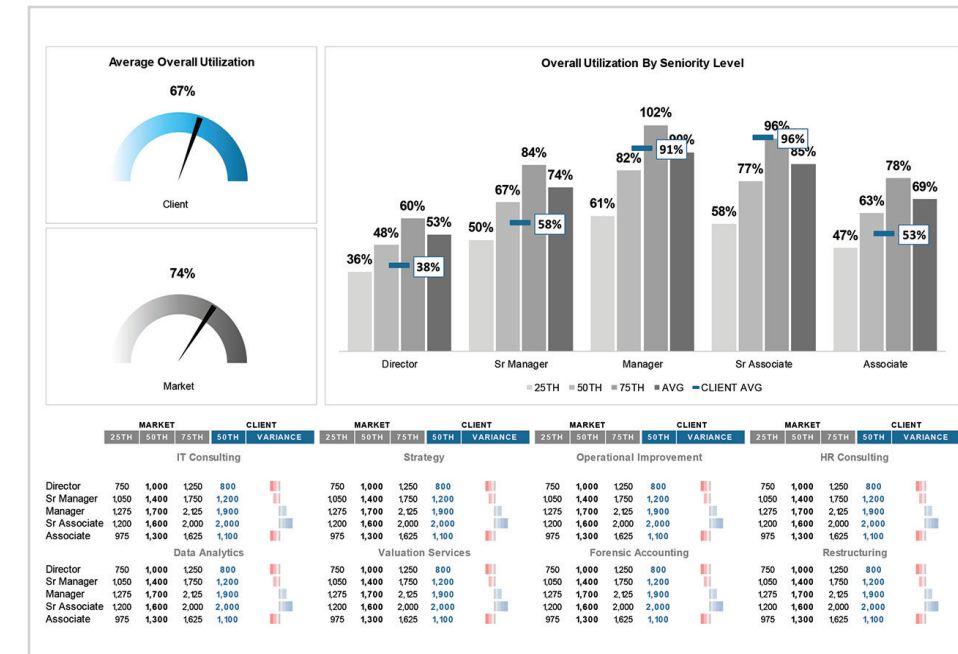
Average Overall Utilization

67%

Client

74%

Market

Overall Utilization By Seniority Level

| | 25TH | 50TH | 75TH | AVG | CLIENT AVG |
|---|---|---|---|---|---|
| Director | 36% | 48% | 60% | 53% | 38% |
| Sr Manager | 50% | 67% | 84% | 74% | 58% |
| Manager | 61% | 82% | 102% | 90% | 91% |
| Sr Associate | 58% | 77% | 96% | 85% | 96% |
| Associate | 47% | 63% | 78% | 69% | 53% |

25TH 50TH 75TH AVG CLIENT AVG

MARKET CLIENT
25TH 50TH 75TH 50TH VARIANCE

IT Consulting

| | 25TH | 50TH | 75TH | 50TH |
|---|---|---|---|---|
| Director | 750 | 1,000 | 1,250 | 800 |
| Sr Manager | 1,050 | 1,400 | 1,750 | 1,200 |
| Manager | 1,275 | 1,700 | 2,125 | 1,900 |
| Sr Associate | 1,200 | 1,600 | 2,000 | 2,000 |
| Associate | 975 | 1,300 | 1,625 | 1,100 |

Strategy

| | 25TH | 50TH | 75TH | 50TH |
|---|---|---|---|---|
| | 750 | 1,000 | 1,250 | 800 |
| | 1,050 | 1,400 | 1,750 | 1,200 |
| | 1,275 | 1,700 | 2,125 | 1,900 |
| | 1,200 | 1,600 | 2,000 | 2,000 |
| | 975 | 1,300 | 1,625 | 1,100 |

Operational Improvement

| | 25TH | 50TH | 75TH | 50TH |
|---|---|---|---|---|
| | 750 | 1,000 | 1,250 | 800 |
| | 1,050 | 1,400 | 1,750 | 1,200 |
| | 1,275 | 1,700 | 2,125 | 1,900 |
| | 1,200 | 1,600 | 2,000 | 2,000 |
| | 975 | 1,300 | 1,625 | 1,100 |

HR Consulting

| | 25TH | 50TH | 75TH | 50TH |
|---|---|---|---|---|
| | 750 | 1,000 | 1,250 | 800 |
| | 1,050 | 1,400 | 1,750 | 1,200 |
| | 1,275 | 1,700 | 2,125 | 1,900 |
| | 1,200 | 1,600 | 2,000 | 2,000 |
| | 975 | 1,300 | 1,625 | 1,100 |

Data Analytics

| | 25TH | 50TH | 75TH | 50TH |
|---|---|---|---|---|
| Director | 750 | 1,000 | 1,250 | 800 |
| Sr Manager | 1,050 | 1,400 | 1,750 | 1,200 |
| Manager | 1,275 | 1,700 | 2,125 | 1,900 |
| Sr Associate | 1,200 | 1,600 | 2,000 | 2,000 |
| Associate | 975 | 1,300 | 1,625 | 1,100 |

Valuation Services

| | 25TH | 50TH | 75TH | 50TH |
|---|---|---|---|---|
| | 750 | 1,000 | 1,250 | 800 |
| | 1,050 | 1,400 | 1,750 | 1,200 |
| | 1,275 | 1,700 | 2,125 | 1,900 |
| | 1,200 | 1,600 | 2,000 | 2,000 |
| | 975 | 1,300 | 1,625 | 1,100 |

Forensic Accounting

| | 25TH | 50TH | 75TH | 50TH |
|---|---|---|---|---|
| | 750 | 1,000 | 1,250 | 800 |
| | 1,050 | 1,400 | 1,750 | 1,200 |
| | 1,275 | 1,700 | 2,125 | 1,900 |
| | 1,200 | 1,600 | 2,000 | 2,000 |
| | 975 | 1,300 | 1,625 | 1,100 |

Restructuring

| | 25TH | 50TH | 75TH | 50TH |
|---|---|---|---|---|
| | 750 | 1,000 | 1,250 | 800 |
| | 1,050 | 1,400 | 1,750 | 1,200 |
| | 1,275 | 1,700 | 2,125 | 1,900 |
| | 1,200 | 1,600 | 2,000 | 2,000 |
| | 975 | 1,300 | 1,625 | 1,100 |